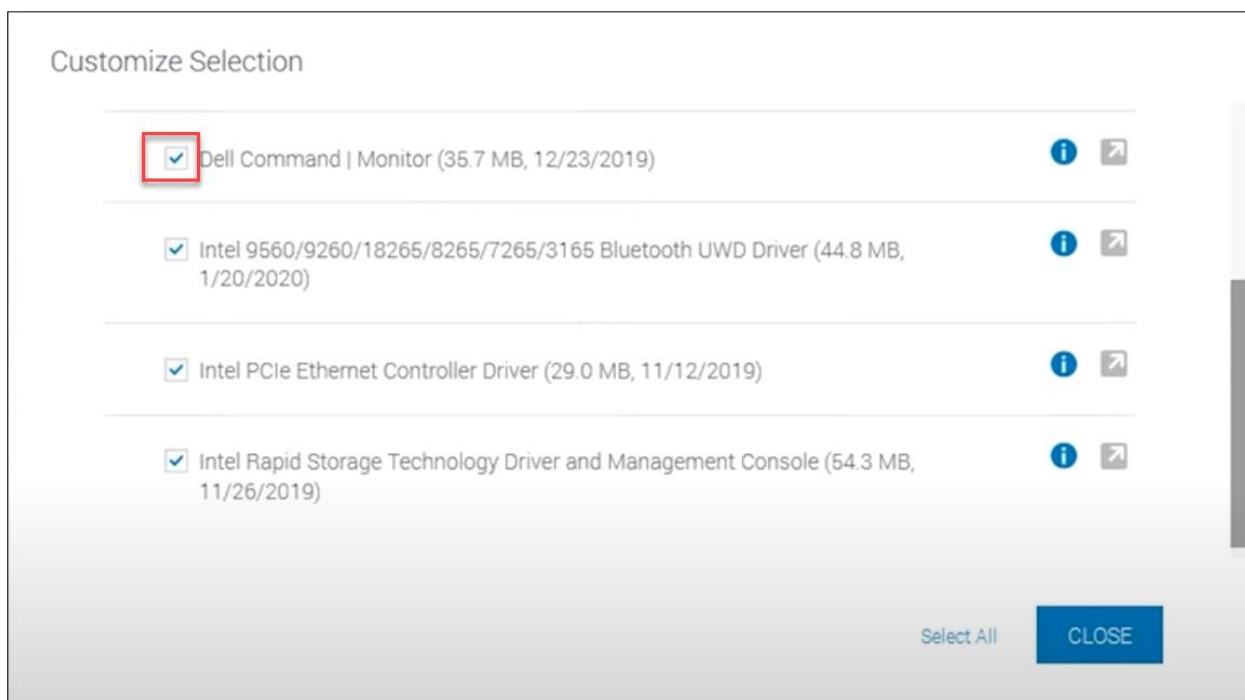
Customize Selection

Dell Command | Monitor (35.7 MB, 12/23/2019)

Intel 9560/9260/18265/8265/7265/3165 Bluetooth UWD Driver (44.8 MB, 1/20/2020)

Intel PCIe Ethernet Controller Driver (29.0 MB, 11/12/2019)

Intel Rapid Storage Technology Driver and Management Console (54.3 MB, 11/26/2019)

Select All

CLOSE